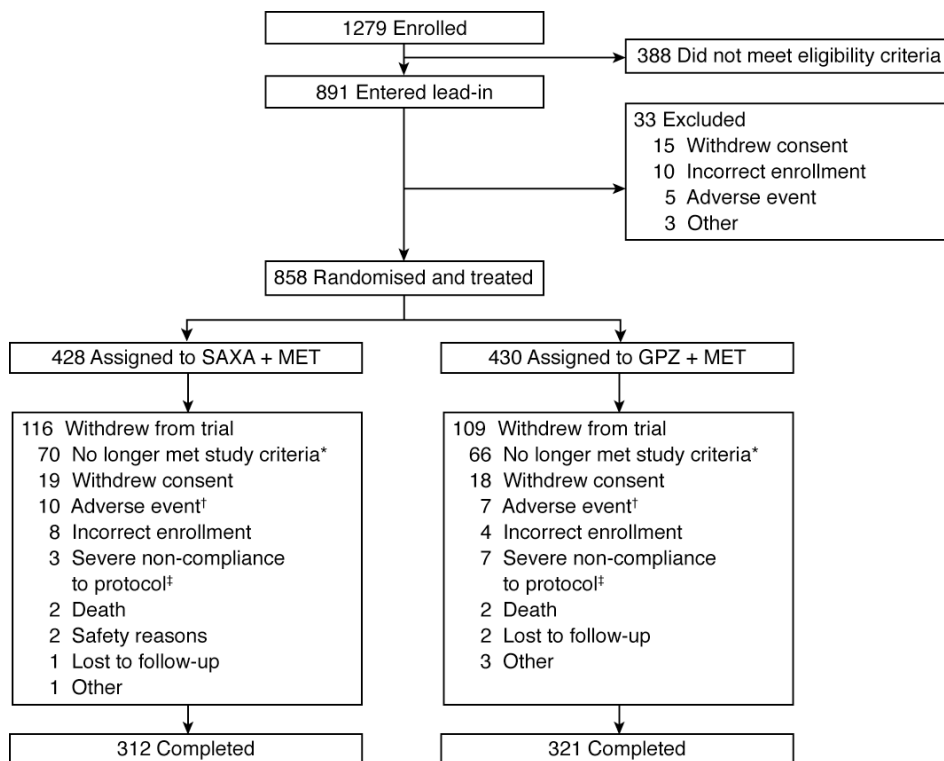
1279 Enrolled

388 Did not meet eligibility criteria

891 Entered lead-in

33 Excluded
15 Withdrew consent
10 Incorrect enrollment
5 Adverse event
3 Other

858 Randomised and treated

428 Assigned to SAXA + MET

116 Withdrew from trial
70 No longer met study criteria*
19 Withdrew consent
10 Adverse event†
8 Incorrect enrollment
3 Severe non-compliance to protocol‡
2 Death
2 Safety reasons
1 Lost to follow-up
1 Other

312 Completed

430 Assigned to GPZ + MET

109 Withdrew from trial
66 No longer met study criteria*
18 Withdrew consent
7 Adverse event†
4 Incorrect enrollment
7 Severe non-compliance to protocol‡
2 Death
2 Lost to follow-up
3 Other

321 Completed